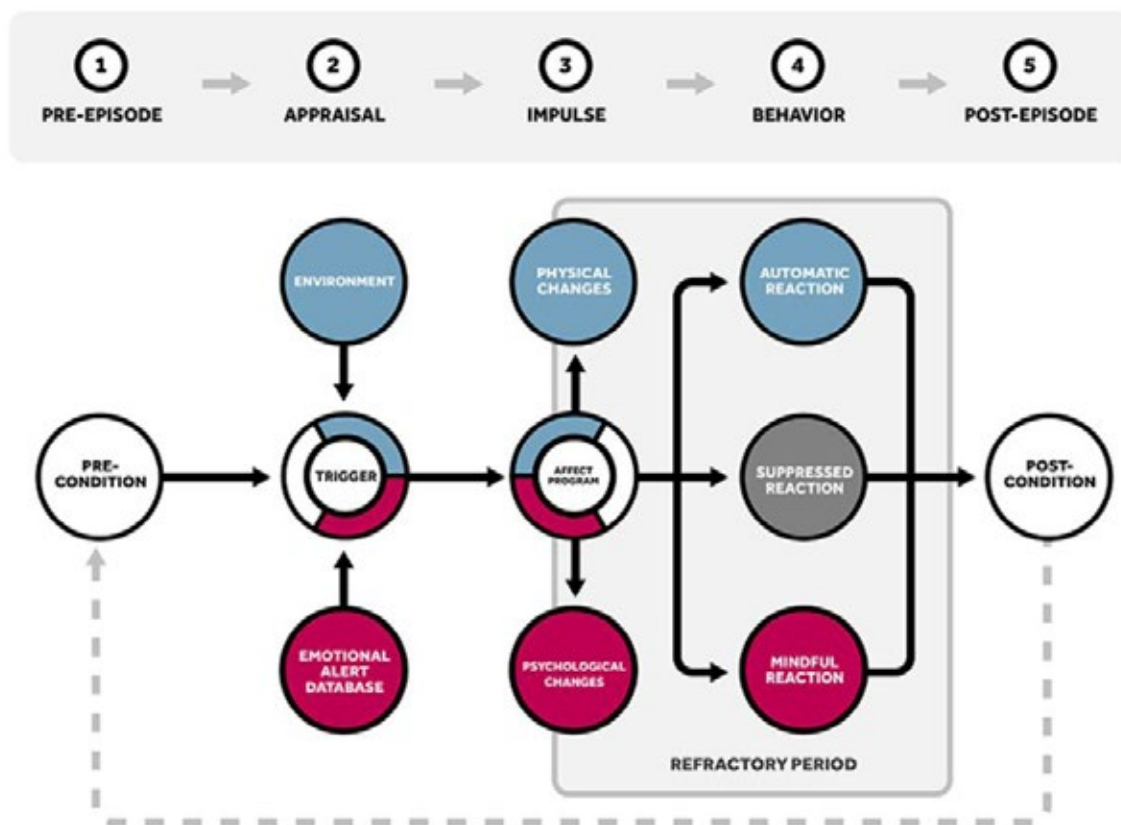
1
PRE-EPISODE

2
APPRAISAL

3
IMPULSE

4
BEHAVIOR

5
POST-EPISODE

ENVIRONMENT

PHYSICAL CHANGES

AUTOMATIC REACTION

PRE-CONDITION

TRIGGER

AFFECT PROGRAM

SUPPRESSED REACTION

POST-CONDITION

EMOTIONAL ALERT DATABASE

PSYCHOLOGICAL CHANGES

MINDFUL REACTION

REFRACTORY PERIOD